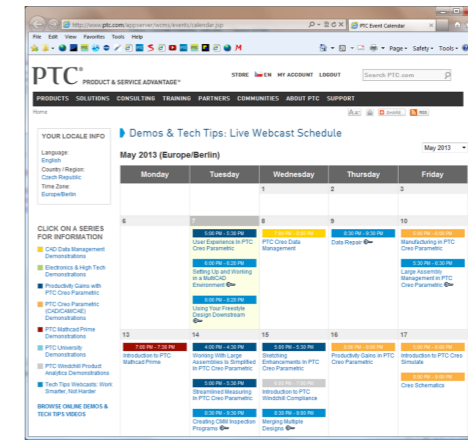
http://www.ptc.com/appserver/wcms/events/calendar.jsp

PTC Event Calendar

File Edit View Favorites Tools Help

Page ▾ Safety ▾ Tools ▾

PTC® PRODUCT & SERVICE ADVANTAGE™

STORE EN MY ACCOUNT LOGOUT Search PTC.com

PRODUCTS SOLUTIONS CONSULTING TRAINING PARTNERS COMMUNITIES ABOUT PTC SUPPORT

Home

YOUR LOCALE INFO

Language: English
Country / Region: Czech Republic
Time Zone: Europe/Berlin

CLICK ON A SERIES FOR INFORMATION

CAD Data Management Demonstrations

Electronics & High Tech Demonstrations

Productivity Gains with PTC Creo Parametric

PTC Creo Parametric (CAD/CAM/CAE) Demonstrations

PTC Mathcad Prime Demonstrations

PTC University Demonstrations

PTC Windchill Product Analytics Demonstrations

Tech Tips Webcasts: Work Smarter, Not Harder

BROWSE ONLINE DEMOS & TECH TIPS VIDEOS

Demos & Tech Tips: Live Webcast Schedule

May 2013 (Europe/Berlin)

May 2013

| Monday | Tuesday | Wednesday | Thursday | Friday |
|---|---|---|---|---|
| | | 1 | 2 | 3 |
| 6 | 7<br>5:00 PM - 5:30 PM User Experience in PTC Creo Parametric<br>6:00 PM - 6:30 PM Setting Up and Working in a MultiCAD Environment<br>6:00 PM - 6:30 PM Using Your Freestyle Design Downstream | 8<br>5:00 PM - 6:00 PM PTC Creo Data Management | 9<br>5:30 PM - 6:30 PM Data Repair | 10<br>5:00 PM - 6:00 PM Manufacturing in PTC Creo Parametric<br>5:30 PM - 6:30 PM Large Assembly Management in PTC Creo Parametric |
| 13<br>7:00 PM - 7:30 PM Introduction to PTC Mathcad Prime | 14<br>4:00 PM - 4:30 PM Working With Large Assemblies is Simplified in PTC Creo Parametric<br>5:00 PM - 5:30 PM Streamlined Measuring in PTC Creo Parametric<br>5:30 PM - 6:30 PM Creating CMM Inspection Programs | 15<br>5:00 PM - 5:30 PM Sketching Enhancements in PTC Creo Parametric<br>5:00 PM - 6:00 PM Introduction to PTC Windchill Compliance<br>5:30 PM - 6:00 PM Merging Multiple Designs | 16<br>5:00 PM - 5:30 PM Productivity Gains in PTC Creo Parametric | 17<br>5:00 PM - 6:00 PM Introduction to PTC Creo Simulate<br>5:30 PM - 6:30 PM Creo Schematics |